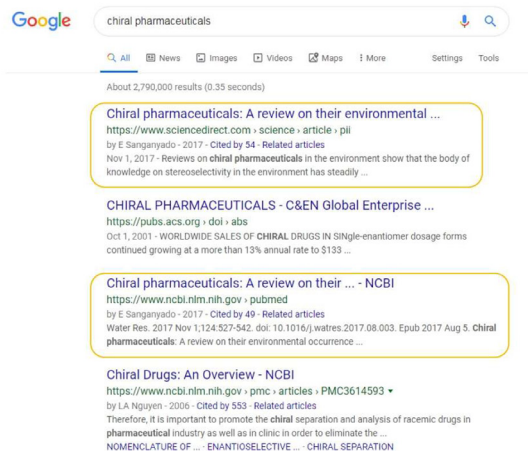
Google

chiral pharmaceuticals

All News Images Videos Maps More Settings Tools

About 2,790,000 results (0.35 seconds)

Chiral pharmaceuticals: A review on their environmental ...
https://www.sciencedirect.com › science › article › pii
by E Sanganyado - 2017 - Cited by 54 - Related articles
Nov 1, 2017 - Reviews on chiral pharmaceuticals in the environment show that the body of knowledge on stereoselectivity in the environment has steadily ...

CHIRAL PHARMACEUTICALS - C&EN Global Enterprise ...
https://pubs.acs.org › doi › abs
Oct 1, 2001 - WORLDWIDE SALES OF CHIRAL DRUGS IN SINgle-enantiomer dosage forms continued growing at a more than 13% annual rate to $133 ...

Chiral pharmaceuticals: A review on their ... - NCBI
https://www.ncbi.nlm.nih.gov › pubmed
by E Sanganyado - 2017 - Cited by 49 - Related articles
Water Res. 2017 Nov 1;124:527-542. doi: 10.1016/j.watres.2017.08.003. Epub 2017 Aug 5. Chiral pharmaceuticals: A review on their environmental occurrence ...

Chiral Drugs: An Overview - NCBI
https://www.ncbi.nlm.nih.gov › pmc › articles › PMC3614593 ▾
by LA Nguyen - 2006 - Cited by 553 - Related articles
Therefore, it is important to promote the chiral separation and analysis of racemic drugs in pharmaceutical industry as well as in clinic in order to eliminate the ...
NOMENCLATURE OF ... · ENANTIOSELECTIVE ... · CHIRAL SEPARATION